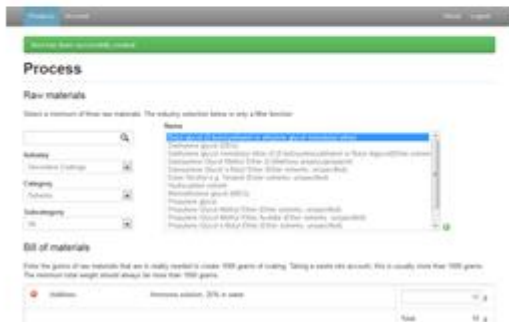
Products Account About Logout

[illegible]

Process

Raw materials

Select a minimum of three raw materials. The industry selection below is only a filter function.

Name

Industry

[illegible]

Category

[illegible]

Subcategory

All

Bill of materials

Enter the grams of raw materials that are in reality needed to create 1000 grams of coating. Taking a waste into account, this is usually more than 1000 grams. The minimum total weight should always be more than 1000 grams.

Additives

Ammonia solution, 25% in water

Total